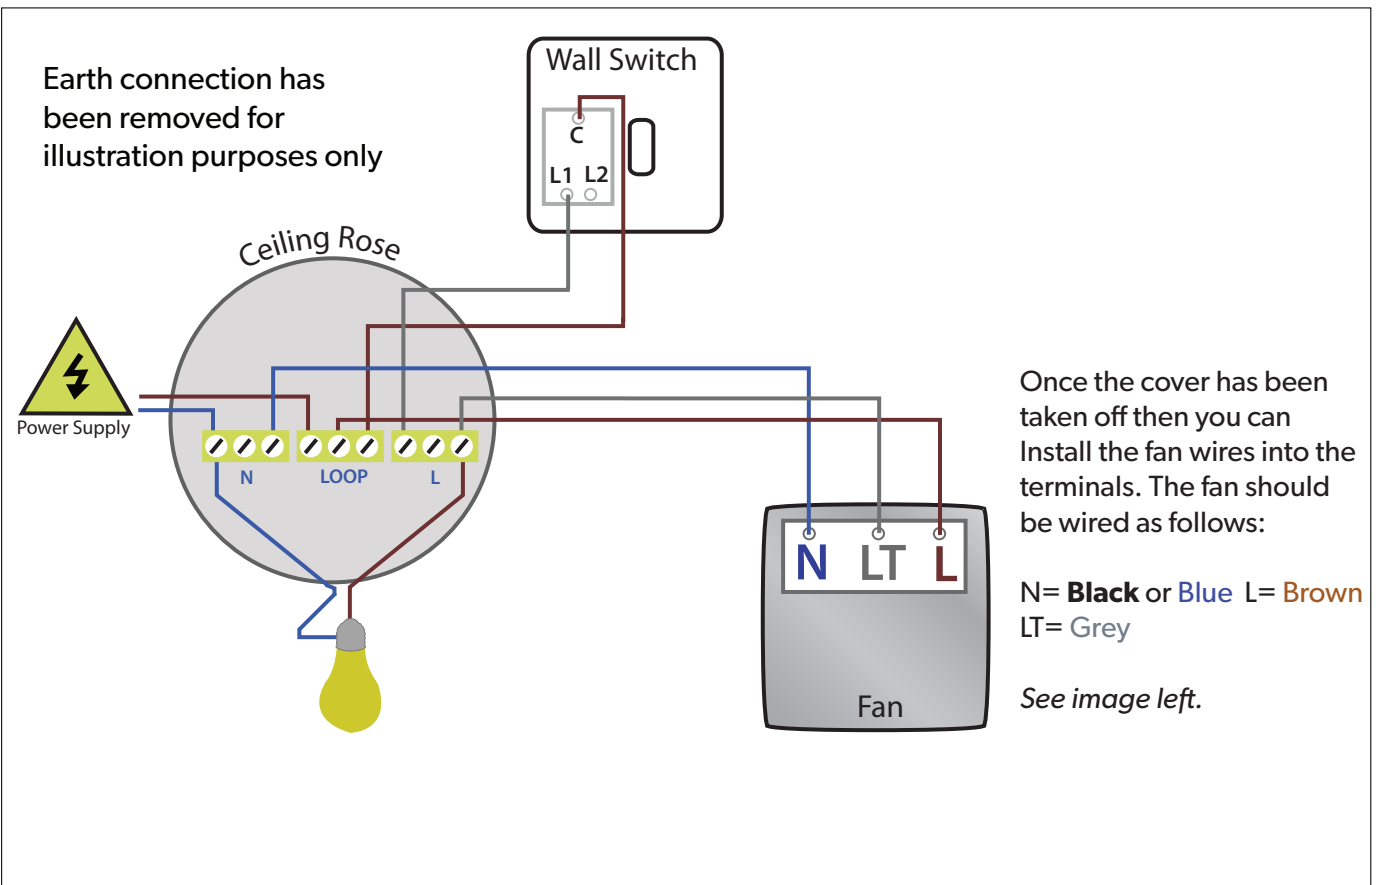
Earth connection has been removed for illustration purposes only

Wall Switch

C

L1 L2

Ceiling Rose

Power Supply

N

LOOP

L

N LT L

Fan

Once the cover has been taken off then you can Install the fan wires into the terminals. The fan should be wired as follows:

N= **Black** or Blue L= Brown
LT= Grey

*See image left.*